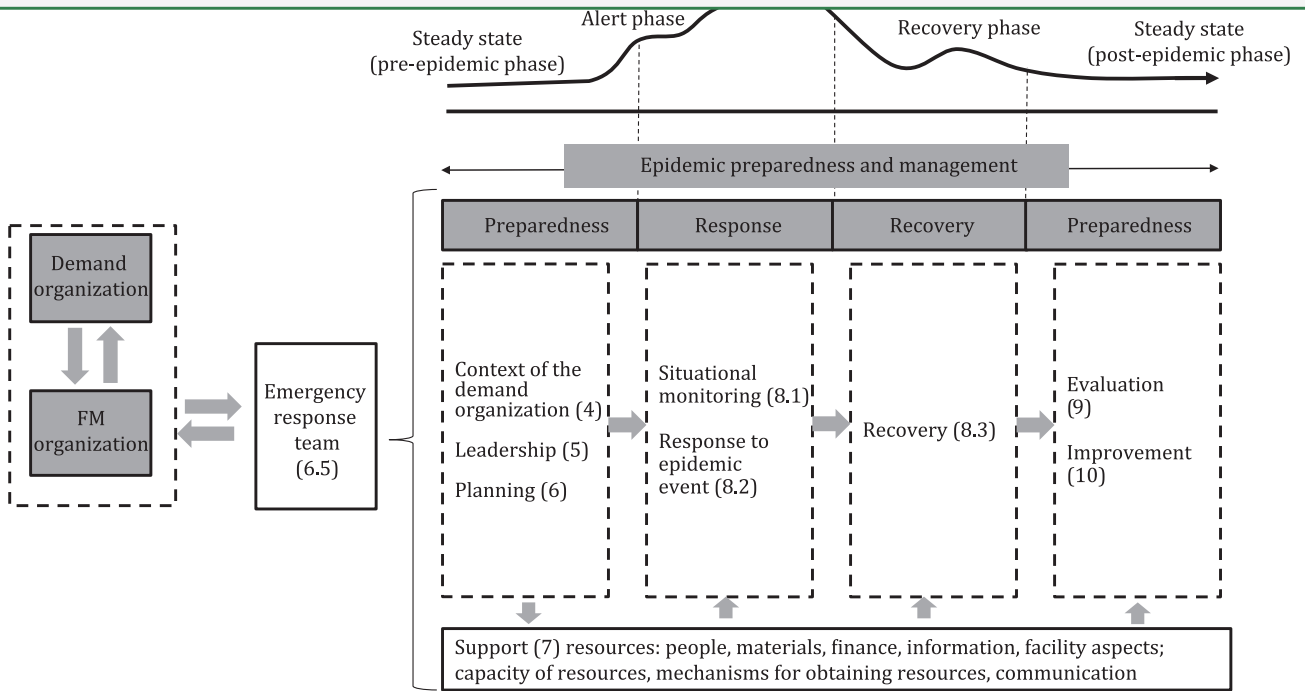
Alert phase

Steady state (pre-epidemic phase)

Recovery phase

Steady state (post-epidemic phase)

Epidemic preparedness and management

Demand organization

FM organization

Emergency response team (6.5)

| Preparedness | Response | Recovery | Preparedness |
|---|---|---|---|

Context of the demand organization (4)

Leadership (5)

Planning (6)

Situational monitoring (8.1)

Response to epidemic event (8.2)

Recovery (8.3)

Evaluation (9)

Improvement (10)

Support (7) resources: people, materials, finance, information, facility aspects; capacity of resources, mechanisms for obtaining resources, communication